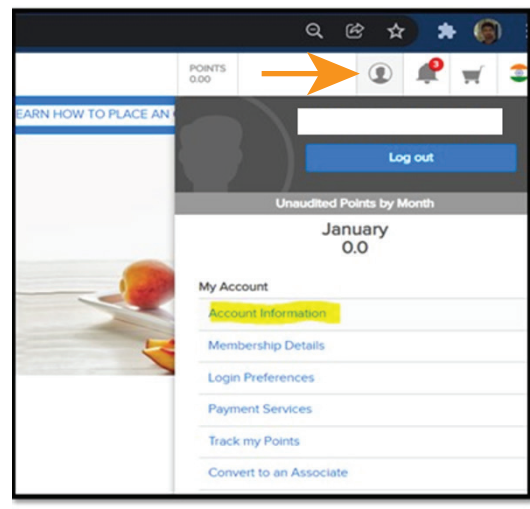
POINTS
0.00

3

EARN HOW TO PLACE AN

Log out

Unaudited Points by Month

January
0.0

My Account

Account Information

Membership Details

Login Preferences

Payment Services

Track my Points

Convert to an Associate